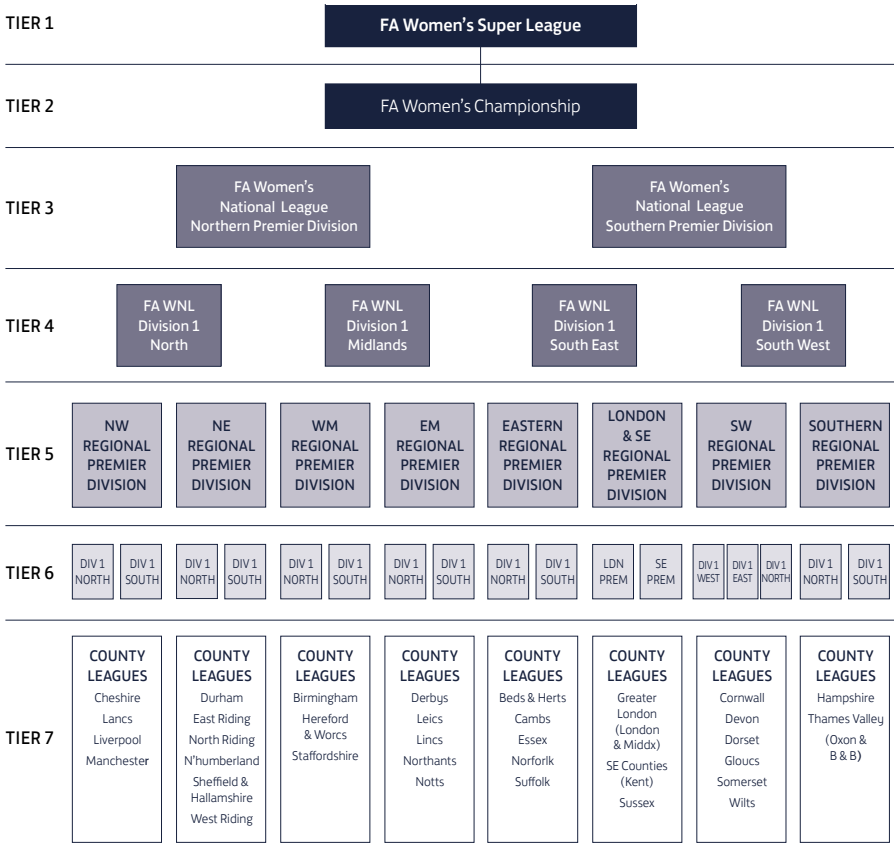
TIER 1

FA Women's Super League

TIER 2

FA Women's Championship

TIER 3

FA Women's National League Northern Premier Division

FA Women's National League Southern Premier Division

TIER 4

FA WNL Division 1 North

FA WNL Division 1 Midlands

FA WNL Division 1 South East

FA WNL Division 1 South West

TIER 5

NW REGIONAL PREMIER DIVISION

NE REGIONAL PREMIER DIVISION

WM REGIONAL PREMIER DIVISION

EM REGIONAL PREMIER DIVISION

EASTERN REGIONAL PREMIER DIVISION

LONDON & SE REGIONAL PREMIER DIVISION

SW REGIONAL PREMIER DIVISION

SOUTHERN REGIONAL PREMIER DIVISION

TIER 6

DIV 1 NORTH | DIV 1 SOUTH | DIV 1 NORTH | DIV 1 SOUTH | DIV 1 NORTH | DIV 1 SOUTH | DIV 1 NORTH | DIV 1 SOUTH | DIV 1 NORTH | DIV 1 SOUTH | LDN PREM | SE PREM | DIV 1 WEST | DIV 1 EAST | DIV 1 NORTH | DIV 1 NORTH | DIV 1 SOUTH

TIER 7

COUNTY LEAGUES
Cheshire
Lancs
Liverpool
Manchester

COUNTY LEAGUES
Durham
East Riding
North Riding
N'humberland
Sheffield & Hallamshire
West Riding

COUNTY LEAGUES
Birmingham
Hereford & Worcs
Staffordshire

COUNTY LEAGUES
Derbys
Leics
Lincs
Northants
Notts

COUNTY LEAGUES
Beds & Herts
Cambs
Essex
Norfolk
Suffolk

COUNTY LEAGUES
Greater London (London & Middx)
SE Counties (Kent)
Sussex

COUNTY LEAGUES
Cornwall
Devon
Dorset
Gloucs
Somerset
Wilts

COUNTY LEAGUES
Hampshire
Thames Valley (Oxon & B & B)